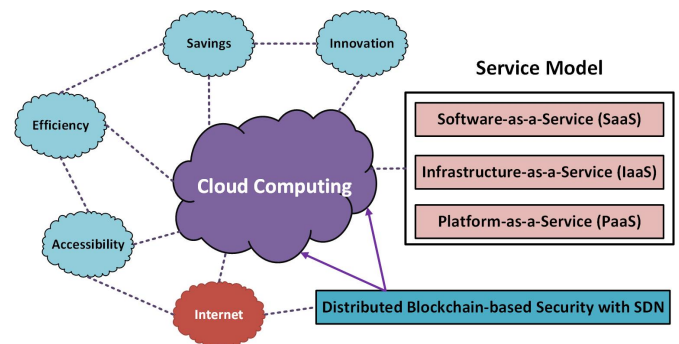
Savings

Innovation

Efficiency

Cloud Computing

Accessibility

Internet

Service Model

Software-as-a-Service (SaaS)

Infrastructure-as-a-Service (IaaS)

Platform-as-a-Service (PaaS)

Distributed Blockchain-based Security with SDN